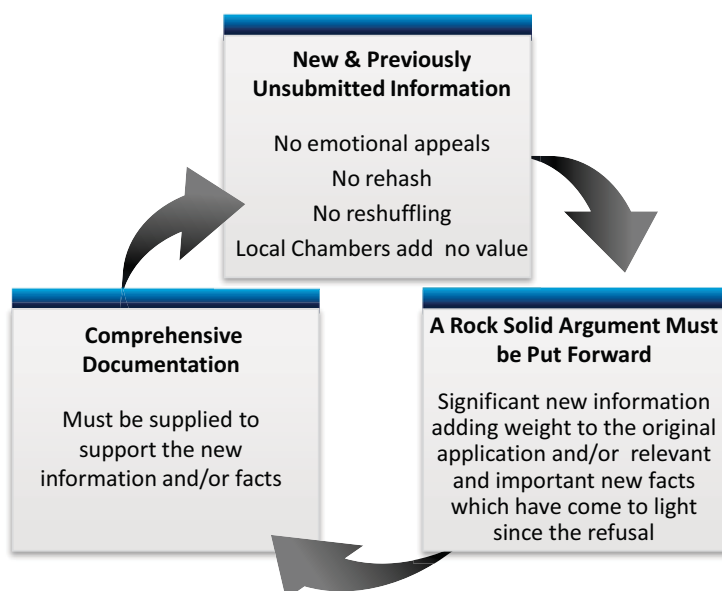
New & Previously Unsubmitted Information

No emotional appeals
No rehash
No reshuffling
Local Chambers add no value

A Rock Solid Argument Must be Put Forward

Significant new information adding weight to the original application and/or relevant and important new facts which have come to light since the refusal

Comprehensive Documentation

Must be supplied to support the new information and/or facts